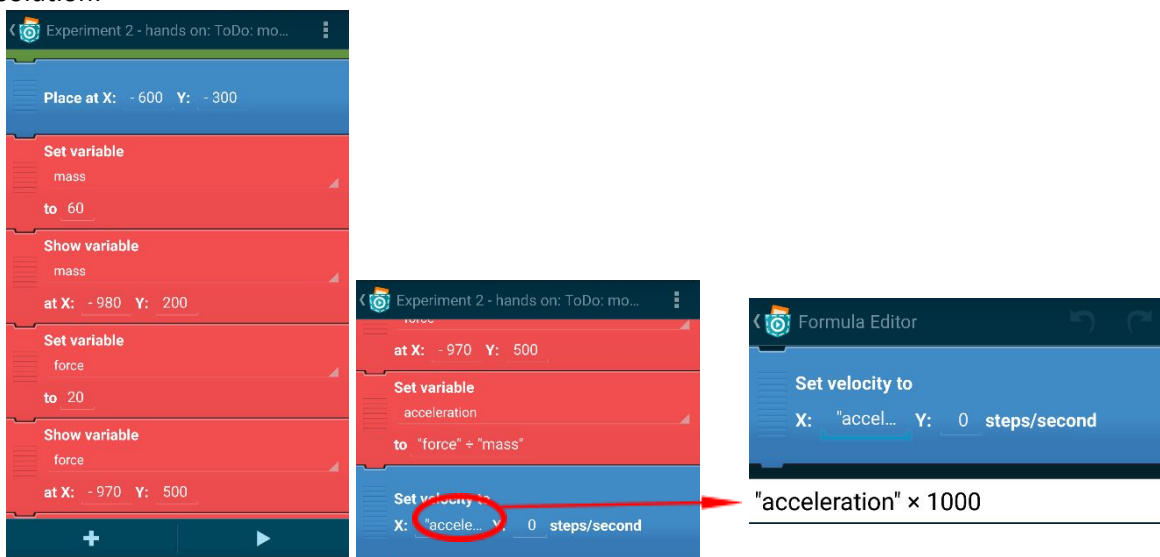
Experiment 2 - hands on: ToDo: mo...

Place at X: - 600 Y: - 300

Set variable
mass
to 60

Show variable
mass
at X: - 980 Y: 200

Set variable
force
to 20

Show variable
force
at X: - 970 Y: 500

Experiment 2 - hands on: ToDo: mo...

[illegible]
at X: - 970 Y: 500

Set variable
acceleration
to "force" ÷ "mass"

Set velocity to
X: "accele... Y: 0 steps/second

Formula Editor

Set velocity to
X: "accel... Y: 0 steps/second

"acceleration" × 1000